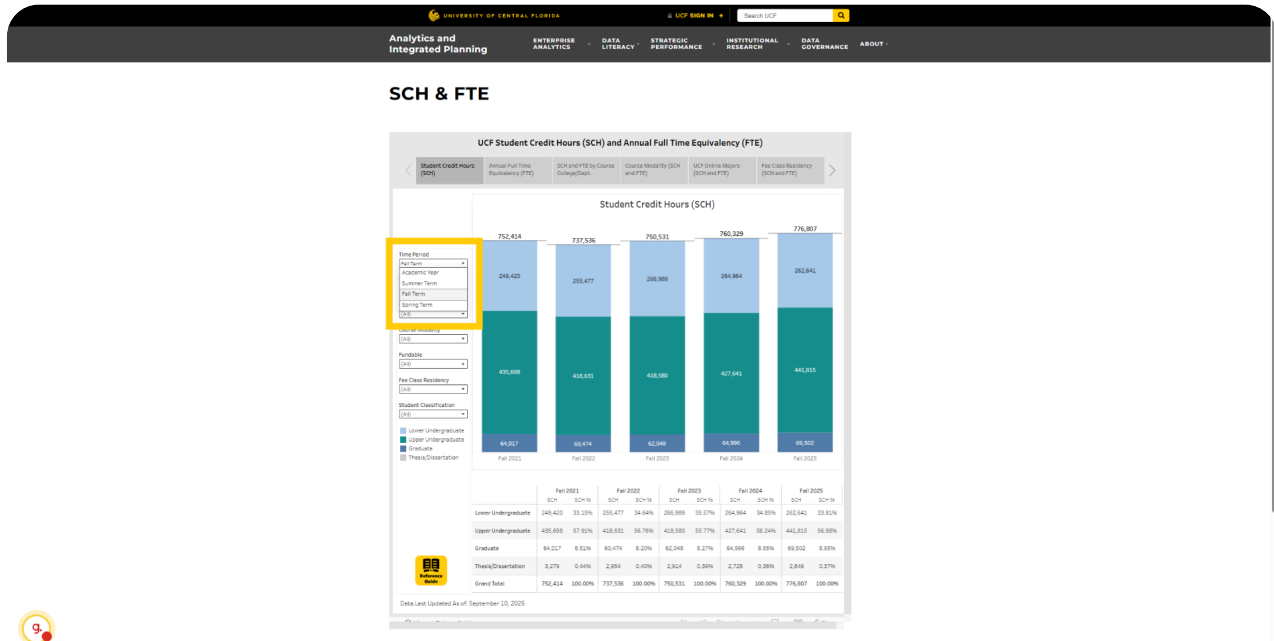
UNIVERSITY OF CENTRAL FLORIDA

UCF SIGN IN +

Search UCF

Analytics and Integrated Planning

ENTERPRISE ANALYTICS · DATA LITERACY · STRATEGIC PERFORMANCE · INSTITUTIONAL RESEARCH · DATA GOVERNANCE · ABOUT ·

SCH & FTE

UCF Student Credit Hours (SCH) and Annual Full Time Equivalency (FTE)

Student Credit Hours (SCH) | Annual Full Time Equivalency (FTE) | SCH and FTE by Course College/Dept | Course Modality (SCH and FTE) | UCF Online Majors (SCH and FTE) | Fee Class Residency (SCH and FTE)

Student Credit Hours (SCH)

Time Period
Fall Term
Academic Year
Summer Term
Fall Term
Spring Term
(All)

Course Modality
(All)

Fundable
(All)

Fee Class Residency
(All)

Student Classification
(All)

Lower Undergraduate
Upper Undergraduate
Graduate
Thesis/Dissertation

752,414 | 737,536 | 750,531 | 760,329 | 776,807
249,420 | 255,477 | 266,989 | 264,964 | 262,641
435,698 | 418,631 | 418,580 | 427,641 | 441,815
64,017 | 60,474 | 62,048 | 64,996 | 69,502
Fall 2021 | Fall 2022 | Fall 2023 | Fall 2024 | Fall 2025

| | Fall 2021 SCH | Fall 2021 SCH % | Fall 2022 SCH | Fall 2022 SCH % | Fall 2023 SCH | Fall 2023 SCH % | Fall 2024 SCH | Fall 2024 SCH % | Fall 2025 SCH | Fall 2025 SCH % |
|---|---|---|---|---|---|---|---|---|---|---|
| Lower Undergraduate | 249,420 | 33.15% | 255,477 | 34.64% | 266,989 | 35.57% | 264,964 | 34.85% | 262,641 | 33.81% |
| Upper Undergraduate | 435,698 | 57.91% | 418,631 | 56.76% | 418,580 | 55.77% | 427,641 | 56.24% | 441,815 | 56.88% |
| Graduate | 64,017 | 8.51% | 60,474 | 8.20% | 62,048 | 8.27% | 64,996 | 8.55% | 69,502 | 8.95% |
| Thesis/Dissertation | 3,279 | 0.44% | 2,954 | 0.40% | 2,914 | 0.39% | 2,728 | 0.36% | 2,849 | 0.37% |
| Grand Total | 752,414 | 100.00% | 737,536 | 100.00% | 750,531 | 100.00% | 760,329 | 100.00% | 776,807 | 100.00% |

Reference Guide

Data Last Updated As of: September 10, 2025